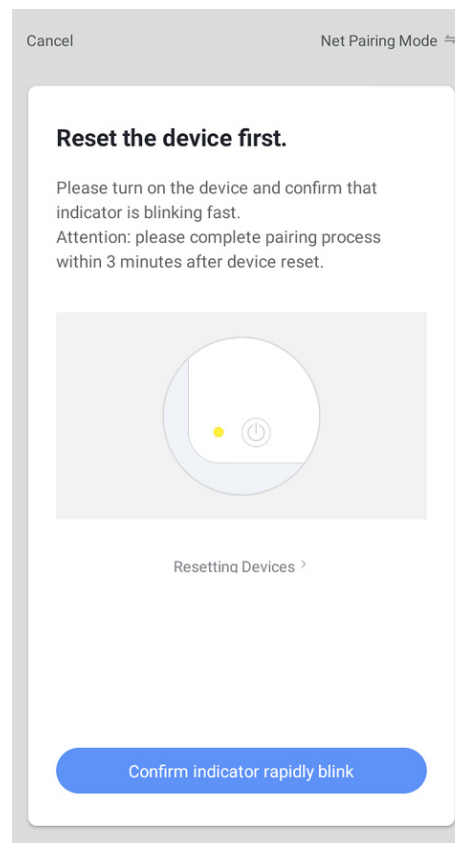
Cancel

Net Pairing Mode ⇋

Reset the device first.

Please turn on the device and confirm that indicator is blinking fast.
Attention: please complete pairing process within 3 minutes after device reset.

Resetting Devices >

Confirm indicator rapidly blink